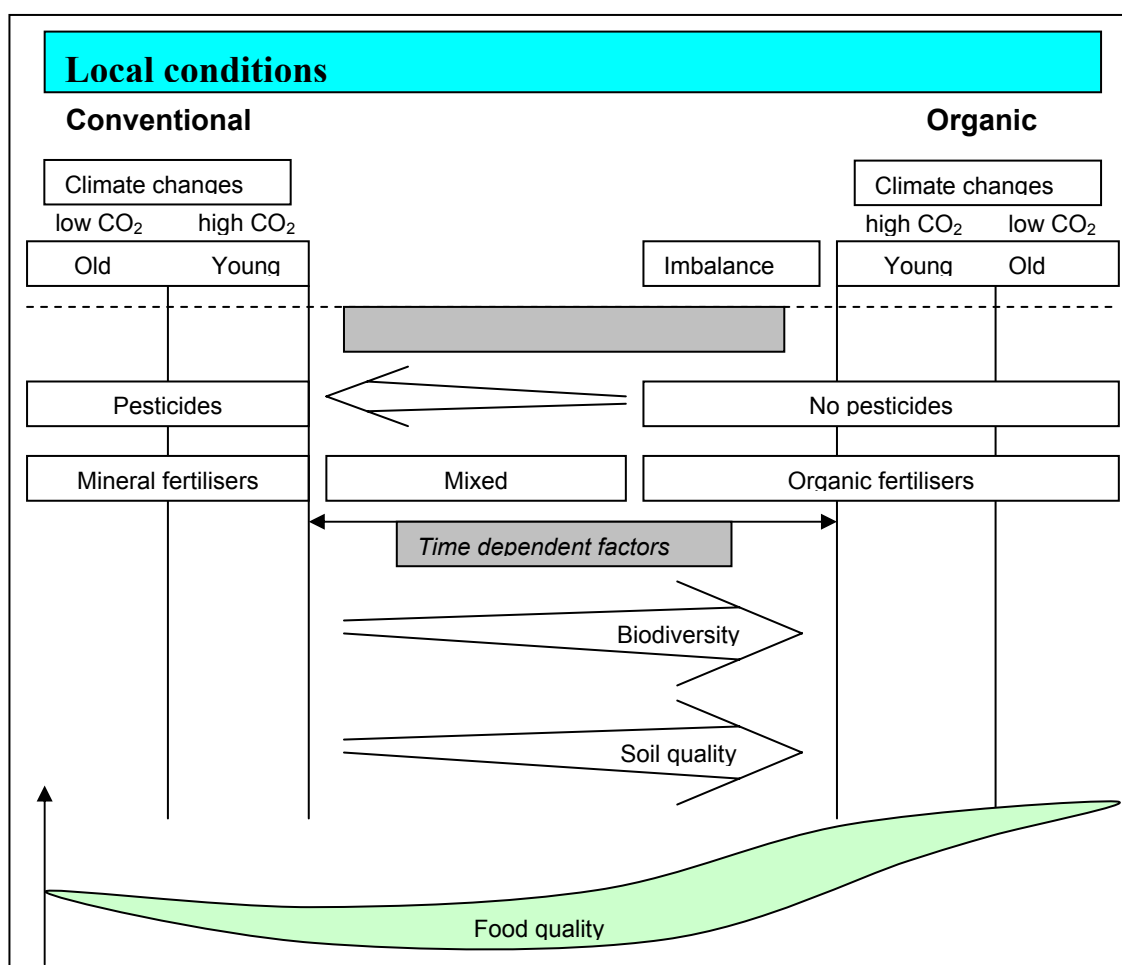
Local conditions

Conventional

Organic

Climate changes

low $CO_2$ high $CO_2$

Old Young

Imbalance

Climate changes

high $CO_2$ low $CO_2$

Young Old

Pesticides

No pesticides

Mineral fertilisers

Mixed

Organic fertilisers

Time dependent factors

Biodiversity

Soil quality

Food quality